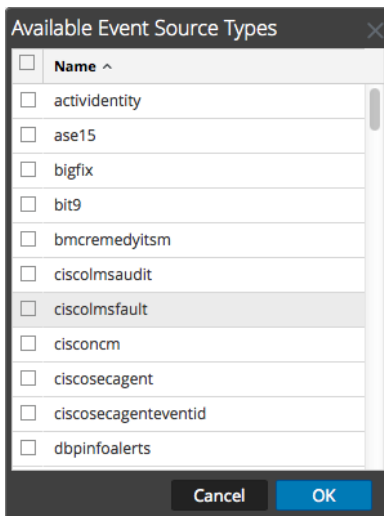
Available Event Source Types

| ☐ | Name ^ |
|---|---|
| ☐ | activIdentity |
| ☐ | ase15 |
| ☐ | bigfix |
| ☐ | bit9 |
| ☐ | bmcremedyitsm |
| ☐ | ciscolmsaudit |
| ☐ | ciscolmsfault |
| ☐ | cisconcm |
| ☐ | ciscosecagent |
| ☐ | ciscosecagenteventid |
| ☐ | dbpinfoalerts |

Cancel OK